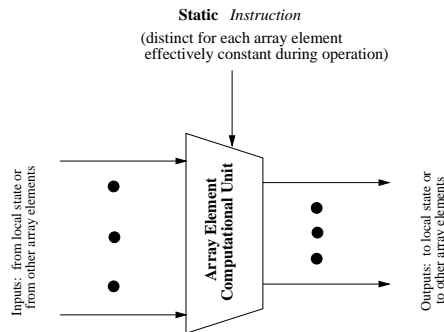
**Static** *Instruction*

(distinct for each array element effectively constant during operation)

Inputs: from local state or from other array elements

**Array Element Computational Unit**

Outputs: to local state or to other array elements